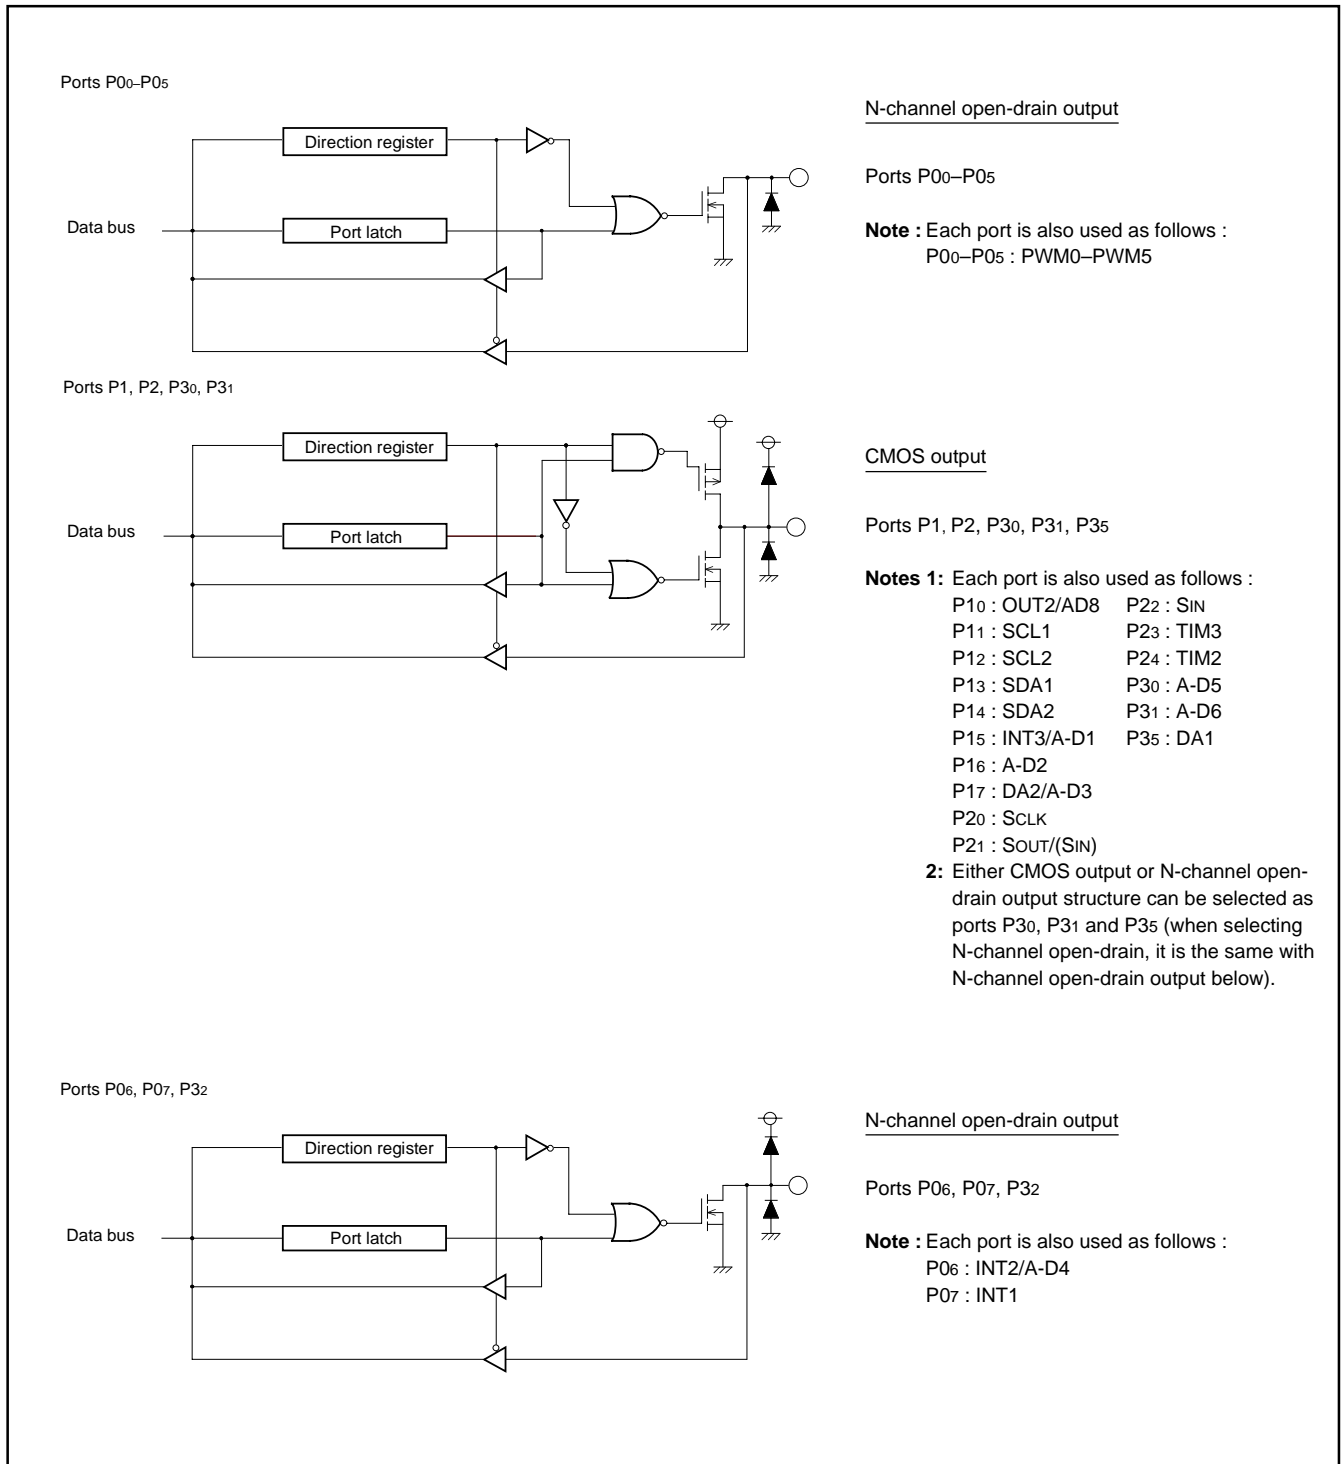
Ports $P0_0$–$P0_5$

Direction register

Data bus

Port latch

N-channel open-drain output

Ports $P0_0$–$P0_5$

**Note :** Each port is also used as follows :
$P0_0$–$P0_5$ : PWM0–PWM5

Ports P1, P2, $P3_0$, $P3_1$

Direction register

Data bus

Port latch

CMOS output

Ports P1, P2, $P3_0$, $P3_1$, $P3_5$

**Notes 1:** Each port is also used as follows :

| | |
|---|---|
| $P1_0$ : OUT2/AD8 | $P2_2$ : SIN |
| $P1_1$ : SCL1 | $P2_3$ : TIM3 |
| $P1_2$ : SCL2 | $P2_4$ : TIM2 |
| $P1_3$ : SDA1 | $P3_0$ : A-D5 |
| $P1_4$ : SDA2 | $P3_1$ : A-D6 |
| $P1_5$ : INT3/A-D1 | $P3_5$ : DA1 |
| $P1_6$ : A-D2 | |
| $P1_7$ : DA2/A-D3 | |
| $P2_0$ : SCLK | |
| $P2_1$ : SOUT/(SIN) | |

**2:** Either CMOS output or N-channel open-drain output structure can be selected as ports $P3_0$, $P3_1$ and $P3_5$ (when selecting N-channel open-drain, it is the same with N-channel open-drain output below).

Ports $P0_6$, $P0_7$, $P3_2$

Direction register

Data bus

Port latch

N-channel open-drain output

Ports $P0_6$, $P0_7$, $P3_2$

**Note :** Each port is also used as follows :
$P0_6$ : INT2/A-D4
$P0_7$ : INT1